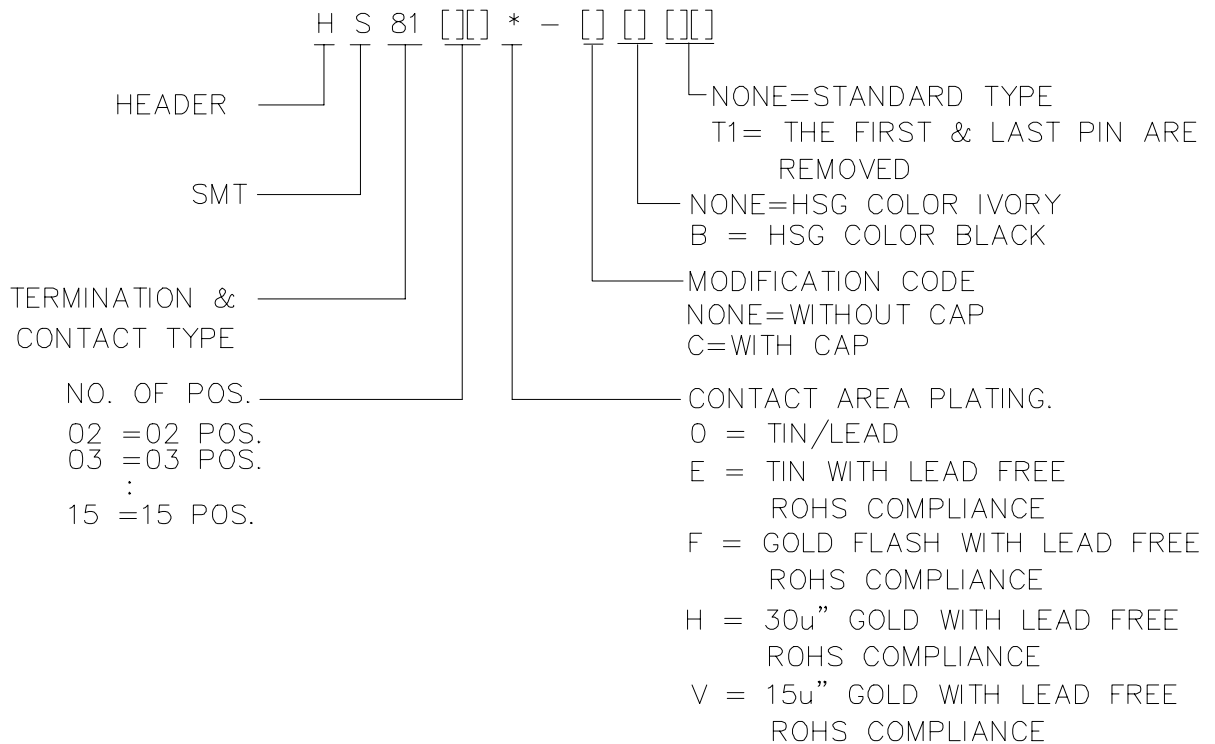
H S 81 [][] * - [] [] [][]

HEADER

SMT

TERMINATION & CONTACT TYPE

NO. OF POS.
02 =02 POS.
03 =03 POS.
:
15 =15 POS.

NONE=STANDARD TYPE
T1= THE FIRST & LAST PIN ARE REMOVED

NONE=HSG COLOR IVORY
B = HSG COLOR BLACK

MODIFICATION CODE
NONE=WITHOUT CAP
C=WITH CAP

CONTACT AREA PLATING.
0 = TIN/LEAD
E = TIN WITH LEAD FREE ROHS COMPLIANCE
F = GOLD FLASH WITH LEAD FREE ROHS COMPLIANCE
H = 30u" GOLD WITH LEAD FREE ROHS COMPLIANCE
V = 15u" GOLD WITH LEAD FREE ROHS COMPLIANCE